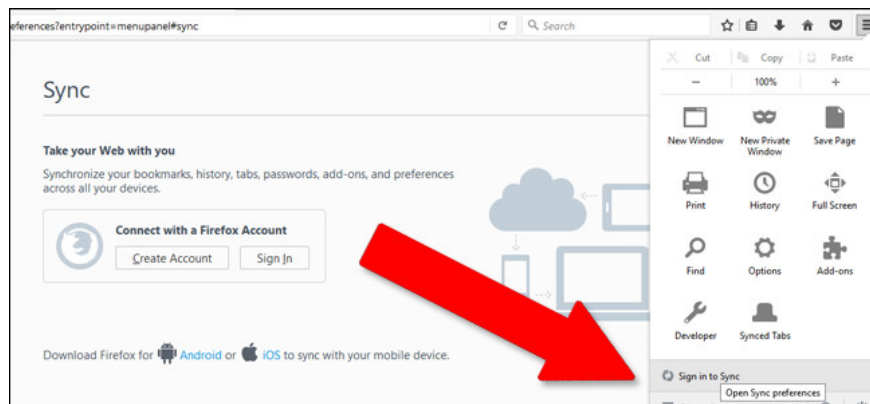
eferences?entrypoint=menupanel#sync

Search

Sync

Take your Web with you

Synchronize your bookmarks, history, tabs, passwords, add-ons, and preferences across all your devices.

Connect with a Firefox Account

Create Account

Sign In

Download Firefox for Android or iOS to sync with your mobile device.

Cut

Copy

Paste

−

100%

+

New Window

New Private Window

Save Page

Print

History

Full Screen

Find

Options

Add-ons

Developer

Synced Tabs

Sign in to Sync

Open Sync preferences